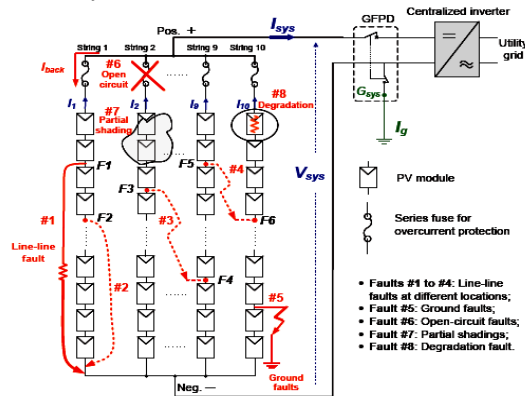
Pos. +

$I_{sys}$

GFPD

Centralized inverter

Utility grid

String 1 String 2 String 9 String 10

$I_{back}$

#6 Open circuit

#8 Degradation

$I_1$ $I_2$ $I_9$ $I_{10}$

$G_{sys}$

$I_g$

#7 Partial shading

F1

F5

#4

F3

$V_{sys}$

F2

F6

PV module

#1

#3

Series fuse for overcurrent protection

Line-line fault

#2

F4

#5

Ground faults

Neg. —

• Faults #1 to #4: Line-line faults at different locations;
• Fault #5: Ground faults;
• Fault #6: Open-circuit faults;
• Fault #7: Partial shadings;
• Fault #8: Degradation fault.